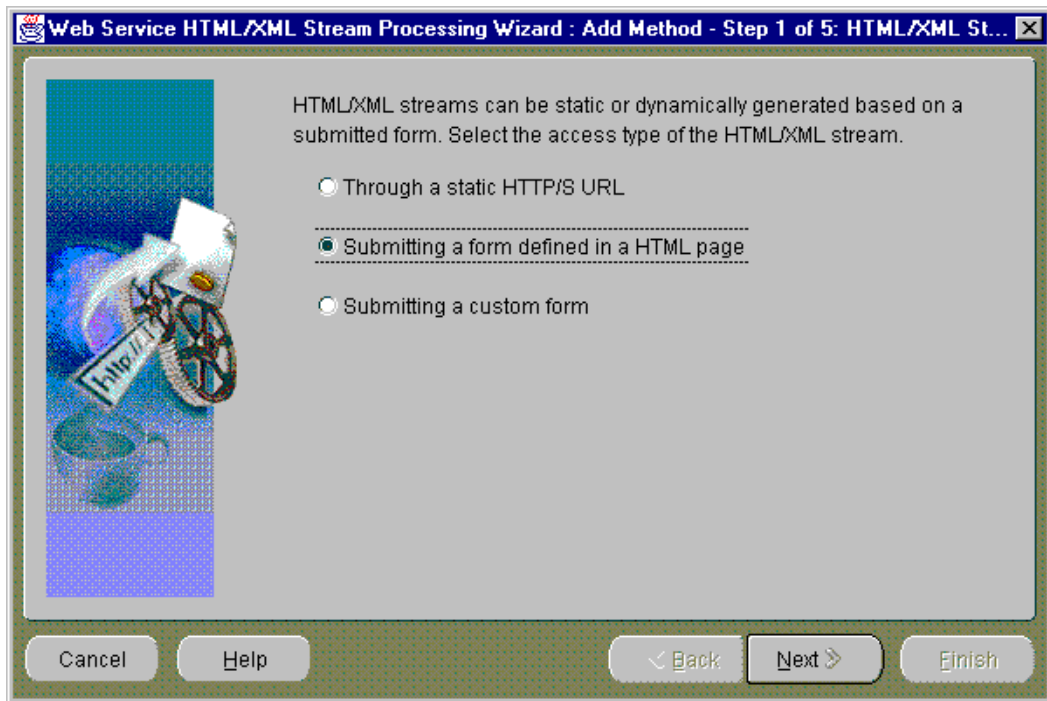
Web Service HTML/XML Stream Processing Wizard : Add Method - Step 1 of 5: HTML/XML St...

http://

HTML/XML streams can be static or dynamically generated based on a submitted form. Select the access type of the HTML/XML stream.

Through a static HTTP/S URL

Submitting a form defined in a HTML page

Submitting a custom form

Cancel

Help

< Back

Next >

Finish